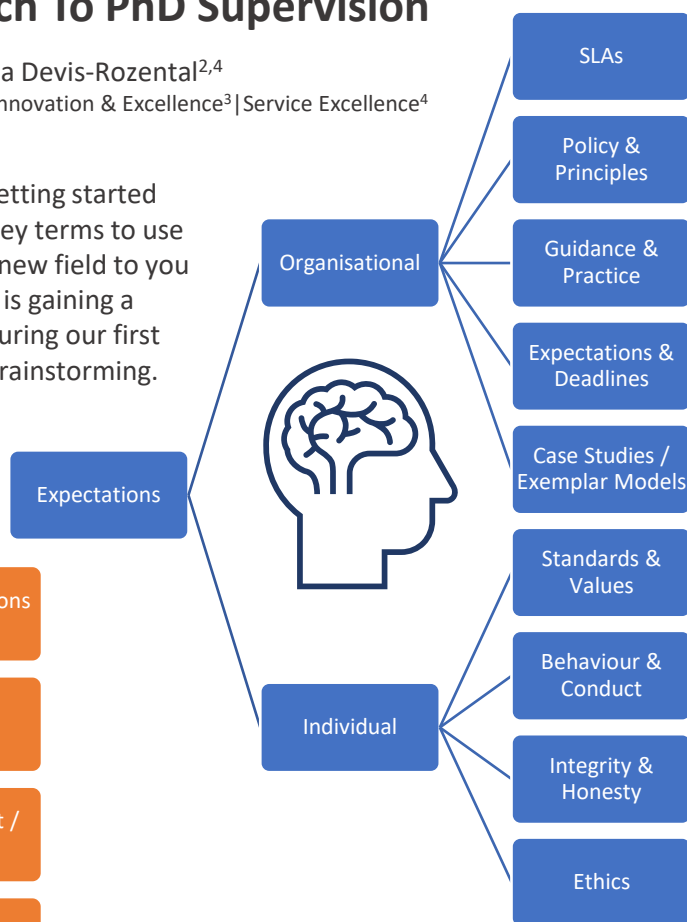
ch To PhD Supervision

a Devis-Rozental$^{2,4}$

nnovation & Excellence$^{3}$|Service Excellence$^{4}$

etting started ey terms to use new field to you is gaining a uring our first rainstorming.

SLAs

Policy & Principles

Organisational

Guidance & Practice

Expectations & Deadlines

Case Studies / Exemplar Models

Expectations

ons

Standards & Values

Behaviour & Conduct

Individual

t /

Integrity & Honesty

Ethics